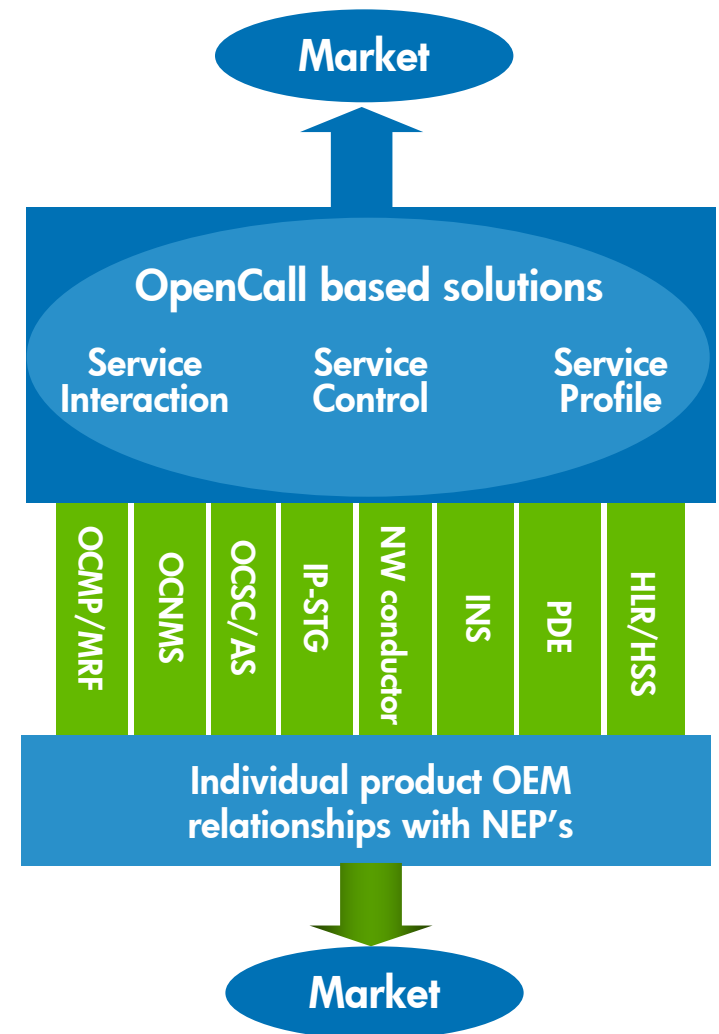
Market

OpenCall based solutions

Service Interaction

Service Control

Service Profile

OCMP/MRF

OCNMS

OCSC/AS

IP-STG

NW conductor

INS

PDE

HLR/HSS

Individual product OEM relationships with NEP’s

Market